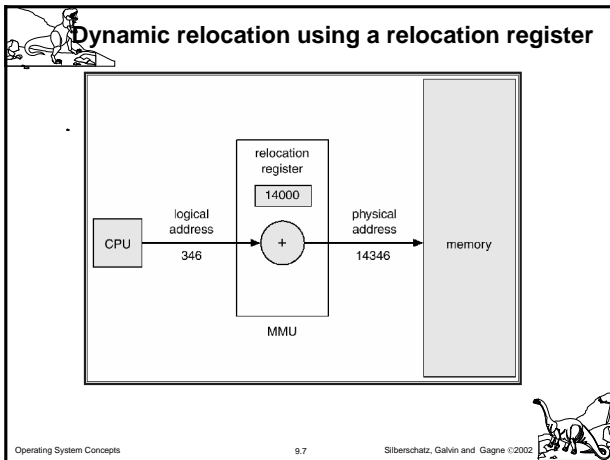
Dynamic relocation using a relocation register

relocation register

14000

CPU

logical address

346

+

physical address

14346

memory

MMU

Operating System Concepts

9.7

Silberschatz, Galvin and Gagne ©2002